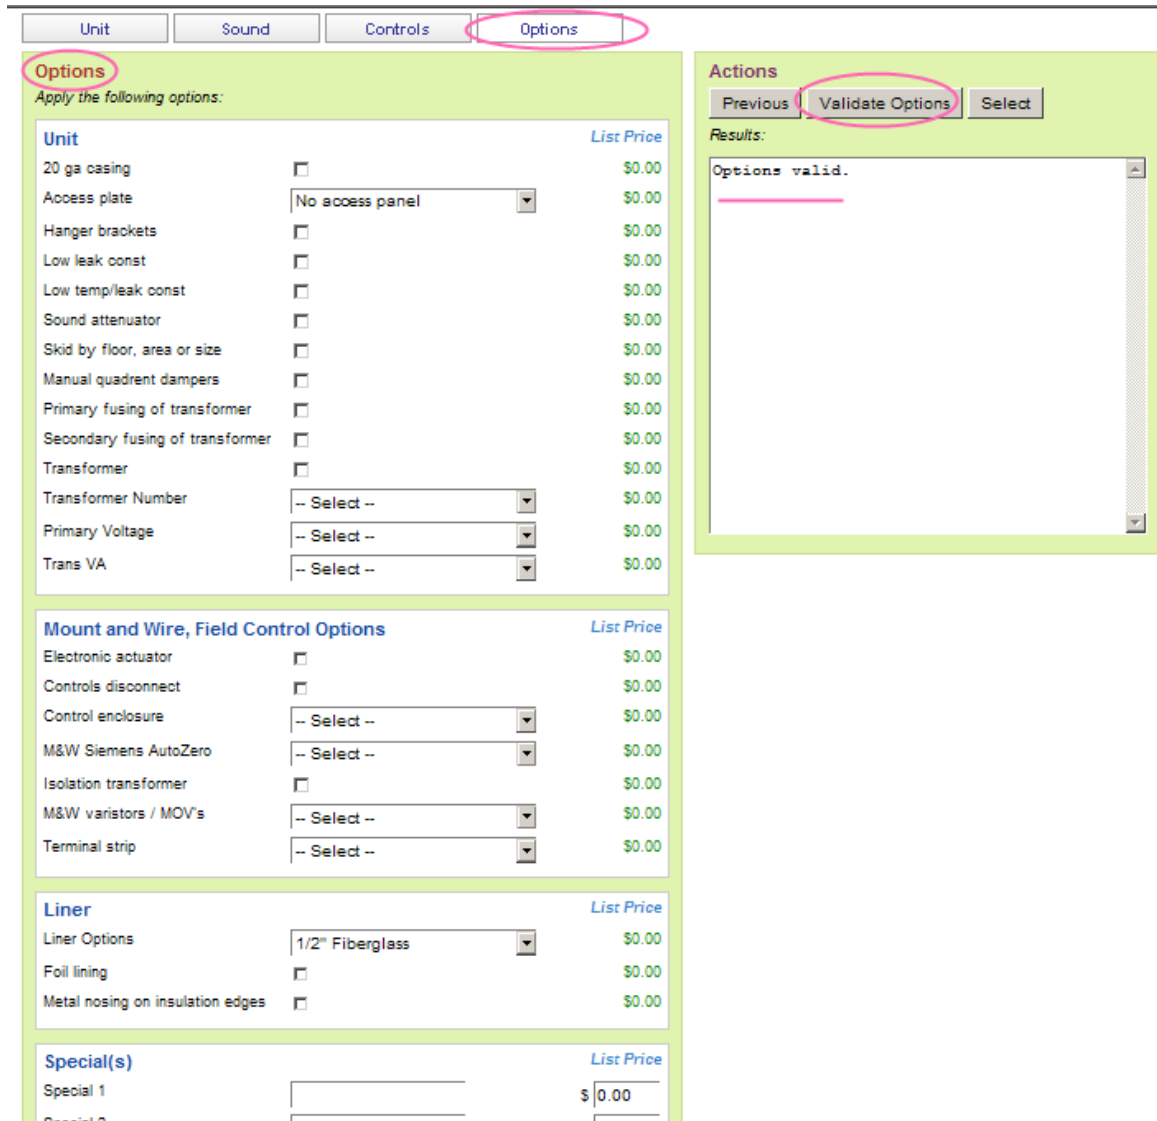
Unit Sound Controls Options

Options
Apply the following options:

Unit | List Price
20 ga casing $0.00
Access plate No access panel $0.00
Hanger brackets $0.00
Low leak const $0.00
Low temp/leak const $0.00
Sound attenuator $0.00
Skid by floor, area or size $0.00
Manual quadrent dampers $0.00
Primary fusing of transformer $0.00
Secondary fusing of transformer $0.00
Transformer $0.00
Transformer Number -- Select -- $0.00
Primary Voltage -- Select -- $0.00
Trans VA -- Select -- $0.00

Mount and Wire, Field Control Options | List Price
Electronic actuator $0.00
Controls disconnect $0.00
Control enclosure -- Select -- $0.00
M&W Siemens AutoZero -- Select -- $0.00
Isolation transformer $0.00
M&W varistors / MOV's -- Select -- $0.00
Terminal strip -- Select -- $0.00

Liner | List Price
Liner Options 1/2" Fiberglass $0.00
Foil lining $0.00
Metal nosing on insulation edges $0.00

Special(s) | List Price
Special 1 $ 0.00
Special 2 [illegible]

Actions
Previous Validate Options Select
Results:
Options valid.